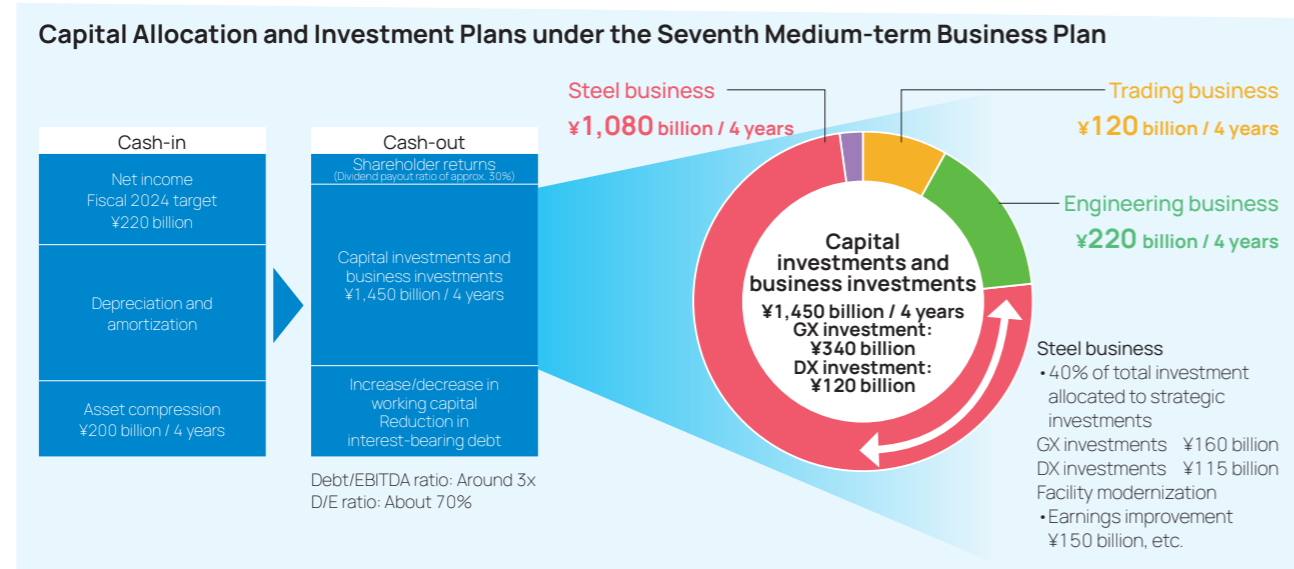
Capital Allocation and Investment Plans under the Seventh Medium-term Business Plan

Cash-in

Net income
Fiscal 2024 target
¥220 billion

Depreciation and amortization

Asset compression
¥200 billion / 4 years

Cash-out

Shareholder returns
(Dividend payout ratio of approx. 30%)

Capital investments and business investments
¥1,450 billion / 4 years

Increase/decrease in working capital
Reduction in interest-bearing debt

Debt/EBITDA ratio: Around 3x
D/E ratio: About 70%

Steel business
¥1,080 billion / 4 years

Trading business
¥120 billion / 4 years

Engineering business
¥220 billion / 4 years

Capital investments and business investments
¥1,450 billion / 4 years
GX investment:
¥340 billion
DX investment:
¥120 billion

Steel business
• 40% of total investment allocated to strategic investments
GX investments ¥160 billion
DX investments ¥115 billion
Facility modernization
• Earnings improvement ¥150 billion, etc.